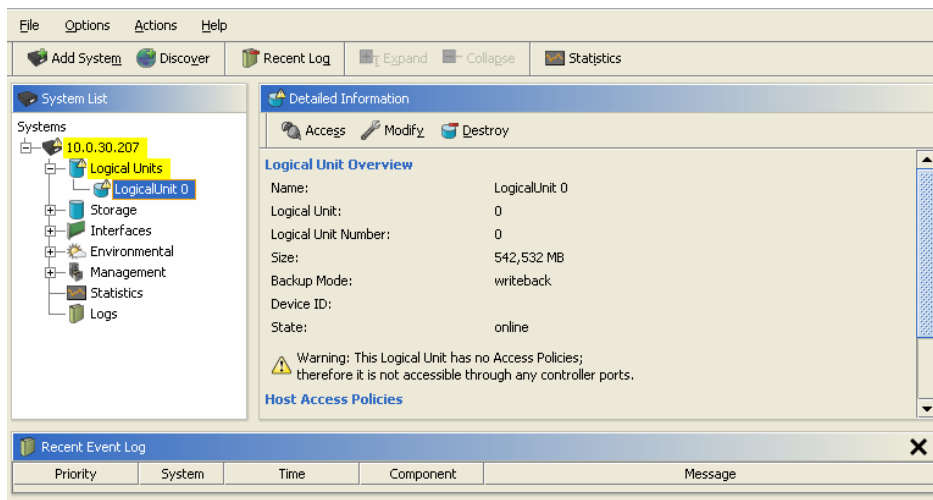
File Options Actions Help

Add System Discover Recent Log Expand Collapse Statistics

System List

Systems
10.0.30.207
Logical Units
LogicalUnit 0
Storage
Interfaces
Environmental
Management
Statistics
Logs

Detailed Information

Access Modify Destroy

Logical Unit Overview

| | |
|---|---|
| Name: | LogicalUnit 0 |
| Logical Unit: | 0 |
| Logical Unit Number: | 0 |
| Size: | 542,532 MB |
| Backup Mode: | writeback |
| Device ID: | |
| State: | online |

Warning: This Logical Unit has no Access Policies; therefore it is not accessible through any controller ports.

Host Access Policies

Recent Event Log

| Priority | System | Time | Component | Message |
|---|---|---|---|---|